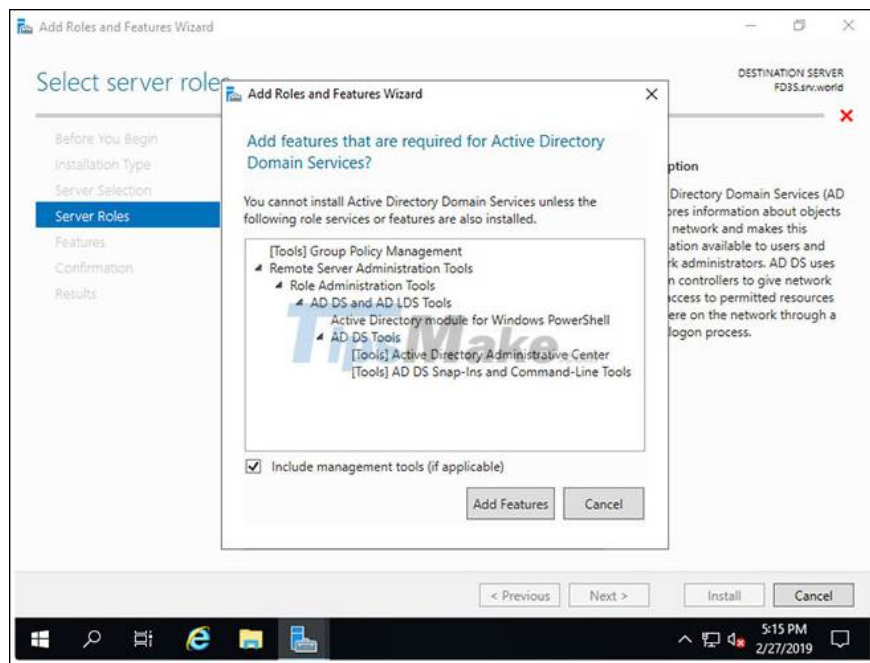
Add Roles and Features Wizard

Select server role

DESTINATION SERVER
FD3S.srv.world

Before You Begin
Installation Type
Server Selection
Server Roles
Features
Confirmation
Results

Add Roles and Features Wizard

Add features that are required for Active Directory Domain Services?

You cannot install Active Directory Domain Services unless the following role services or features are also installed.

[Tools] Group Policy Management
Remote Server Administration Tools
Role Administration Tools
AD DS and AD LDS Tools
Active Directory module for Windows PowerShell
AD DS Tools
[Tools] Active Directory Administrative Center
[Tools] AD DS Snap-Ins and Command-Line Tools

Include management tools (if applicable)

Add Features
Cancel

ption
Directory Domain Services (AD
ores information about objects
network and makes this
ation available to users and
rk administrators. AD DS uses
n controllers to give network
ccess to permitted resources
ere on the network through a
logon process.

TipMake

< Previous
Next >
Install
Cancel

5:15 PM
2/27/2019